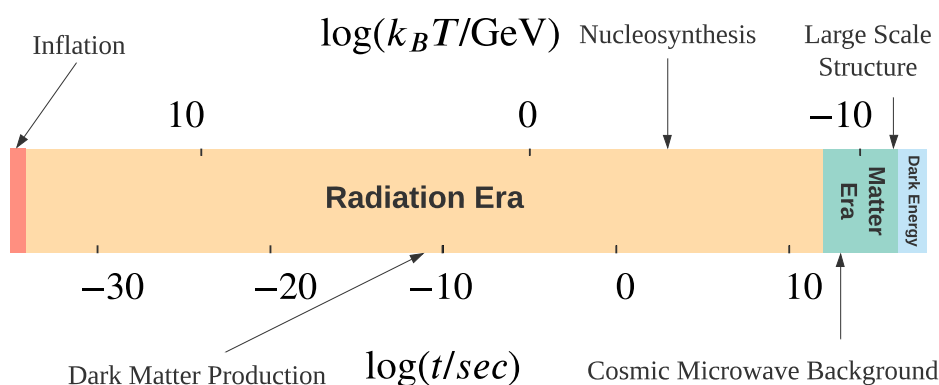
$\log(k_B T/\text{GeV})$

Inflation

Nucleosynthesis

Large Scale Structure

10

0

−10

Radiation Era

Matter Era

Dark Energy

−30

−20

−10

0

10

Dark Matter Production

$\log(t/sec)$

Cosmic Microwave Background